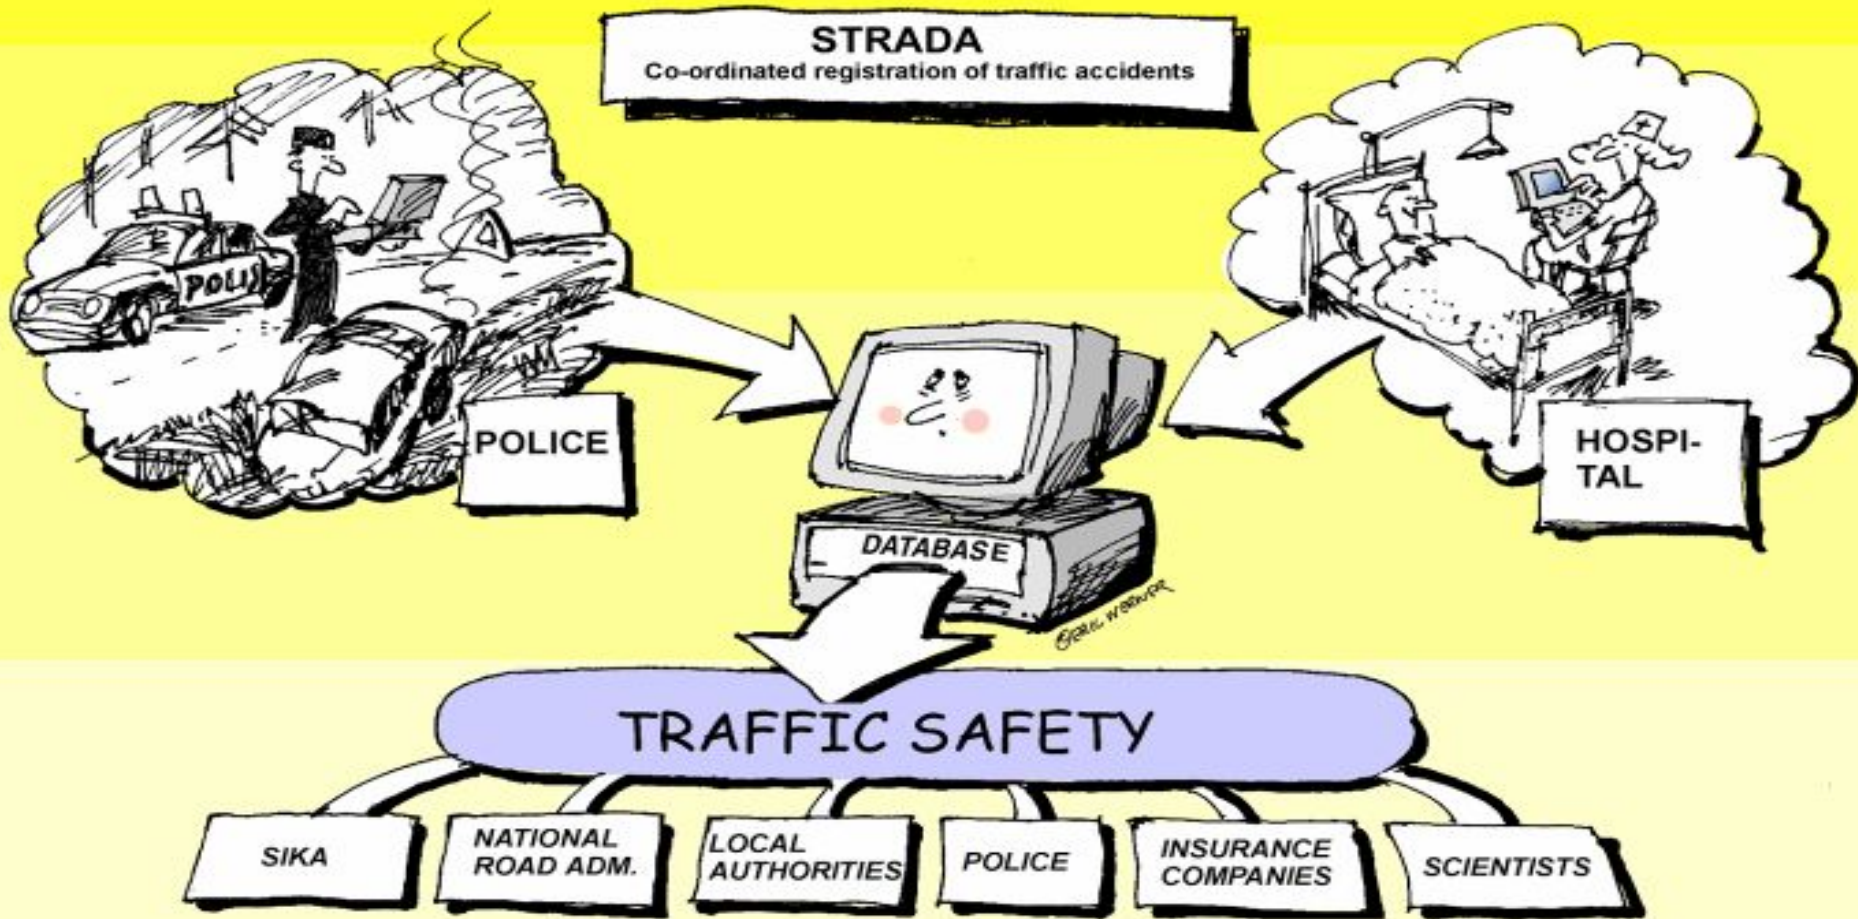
STRADA
Co-ordinated registration of traffic accidents

POLIS

POLICE

HOSPI-
TAL

DATABASE

©GÖRAN WERNER

TRAFFIC SAFETY

SIKA

NATIONAL ROAD ADM.

LOCAL AUTHORITIES

POLICE

INSURANCE COMPANIES

SCIENTISTS